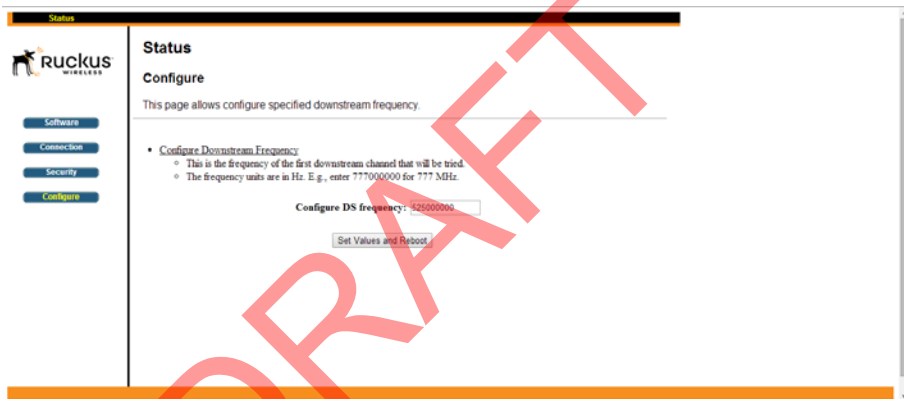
Status

Ruckus WIRELESS

Software
Connection
Security
Configure

Status

Configure

This page allows configure specified downstream frequency.

• Configure Downstream Frequency
 ◦ This is the frequency of the first downstream channel that will be tried.
 ◦ The frequency units are in Hz. E.g., enter 777000000 for 777 MHz.

Configure DS frequency: 525000000

Set Values and Reboot

DRAFT